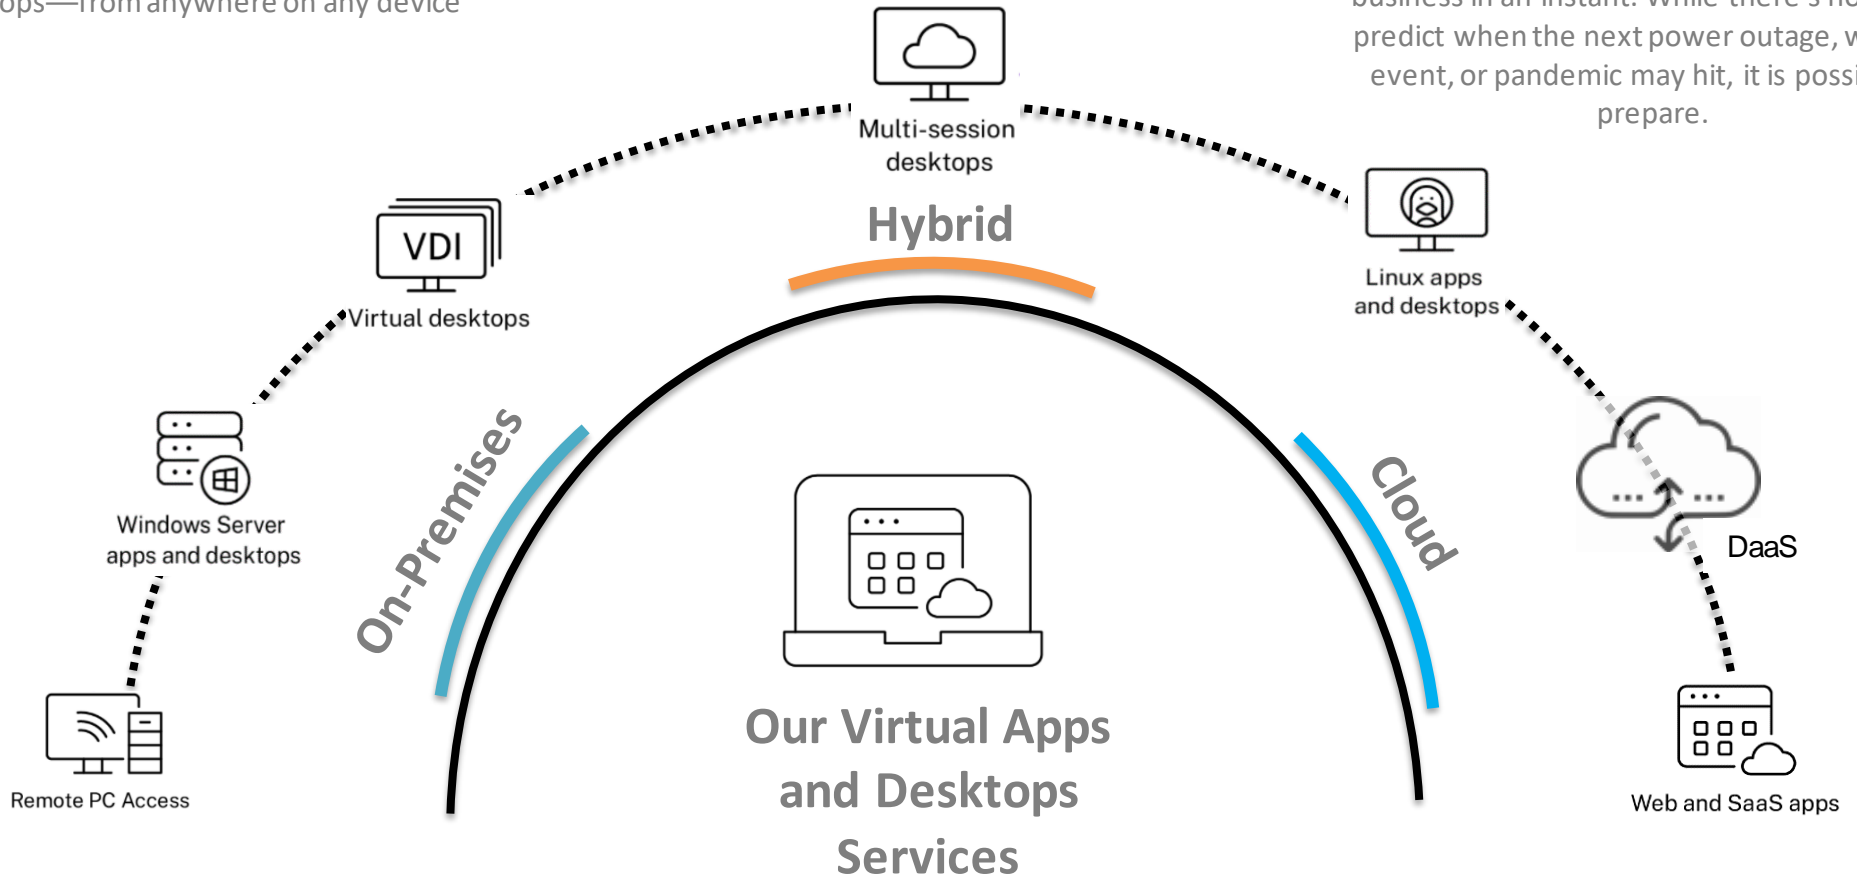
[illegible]ops—from anywhere on any device

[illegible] predict when the next power outage, w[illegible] event, or pandemic may hit, it is possi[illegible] prepare.

Multi-session desktops

Hybrid

VDI

Virtual desktops

Linux apps and desktops

Windows Server apps and desktops

On-Premises

Cloud

DaaS

Remote PC Access

Our Virtual Apps and Desktops Services

Web and SaaS apps